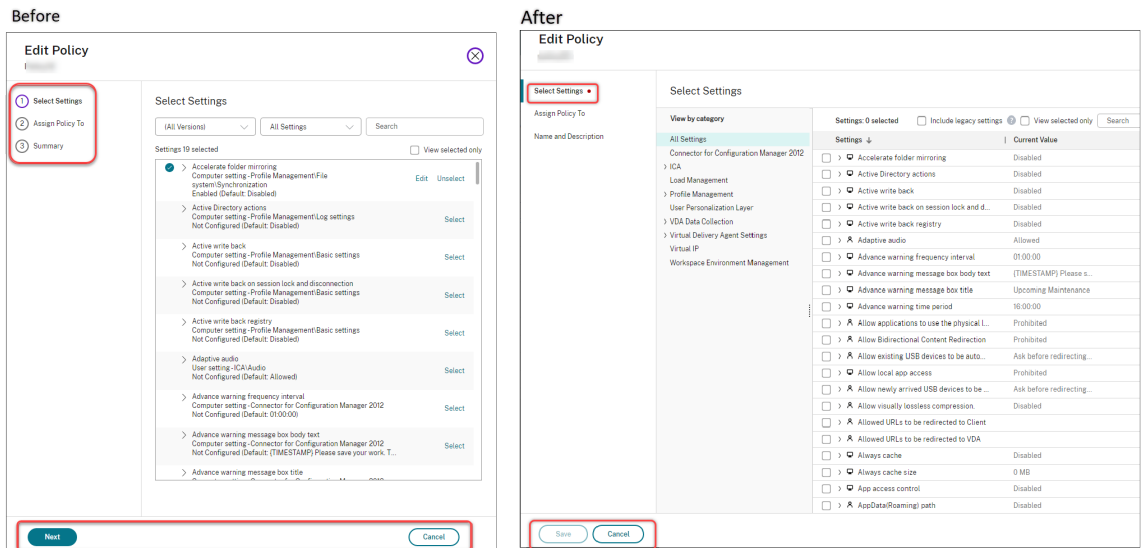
Before

Edit Policy

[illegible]

1 Select Settings
2 Assign Policy To
3 Summary

Select Settings

(All Versions)
All Settings
Search

Settings 19 selected
View selected only

Accelerate folder mirroring
Computer setting - Profile Management\File system\Synchronization
Enabled (Default: Disabled)
Edit Unselect

Active Directory actions
Computer setting - Profile Management\Log settings
Not Configured (Default: Disabled)
Select

Active write back
Computer setting - Profile Management\Basic settings
Not Configured (Default: Disabled)
Select

Active write back on session lock and disconnection
Computer setting - Profile Management\Basic settings
Not Configured (Default: Disabled)
Select

Active write back registry
Computer setting - Profile Management\Basic settings
Not Configured (Default: Disabled)
Select

Adaptive audio
User setting - ICA\Audio
Not Configured (Default: Allowed)
Select

Advance warning frequency interval
Computer setting - Connector for Configuration Manager 2012
Not Configured (Default: 01:00:00)
Select

Advance warning message box body text
Computer setting - Connector for Configuration Manager 2012
Not Configured (Default: {TIMESTAMP} Please save your work. T...
Select

Advance warning message box title
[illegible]

Next
Cancel

After

Edit Policy

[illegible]

Select Settings •
Assign Policy To
Name and Description

Select Settings

View by category
All Settings
Connector for Configuration Manager 2012
ICA
Load Management
Profile Management
User Personalization Layer
VDA Data Collection
Virtual Delivery Agent Settings
Virtual IP
Workspace Environment Management

Settings: 0 selected
Include legacy settings
View selected only
Search

| Settings ↓ | Current Value |
|---|---|
| Accelerate folder mirroring | Disabled |
| Active Directory actions | Disabled |
| Active write back | Disabled |
| Active write back on session lock and d... | Disabled |
| Active write back registry | Disabled |
| Adaptive audio | Allowed |
| Advance warning frequency interval | 01:00:00 |
| Advance warning message box body text | {TIMESTAMP} Please s... |
| Advance warning message box title | Upcoming Maintenance |
| Advance warning time period | 16:00:00 |
| Allow applications to use the physical l... | Prohibited |
| Allow Bidirectional Content Redirection | Prohibited |
| Allow existing USB devices to be auto... | Ask before redirecting... |
| Allow local app access | Prohibited |
| Allow newly arrived USB devices to be ... | Ask before redirecting... |
| Allow visually lossless compression. | Disabled |
| Allowed URLs to be redirected to Client | |
| Allowed URLs to be redirected to VDA | |
| Always cache | Disabled |
| Always cache size | 0 MB |
| App access control | Disabled |
| AppData(Roaming) path | Disabled |

Save
Cancel